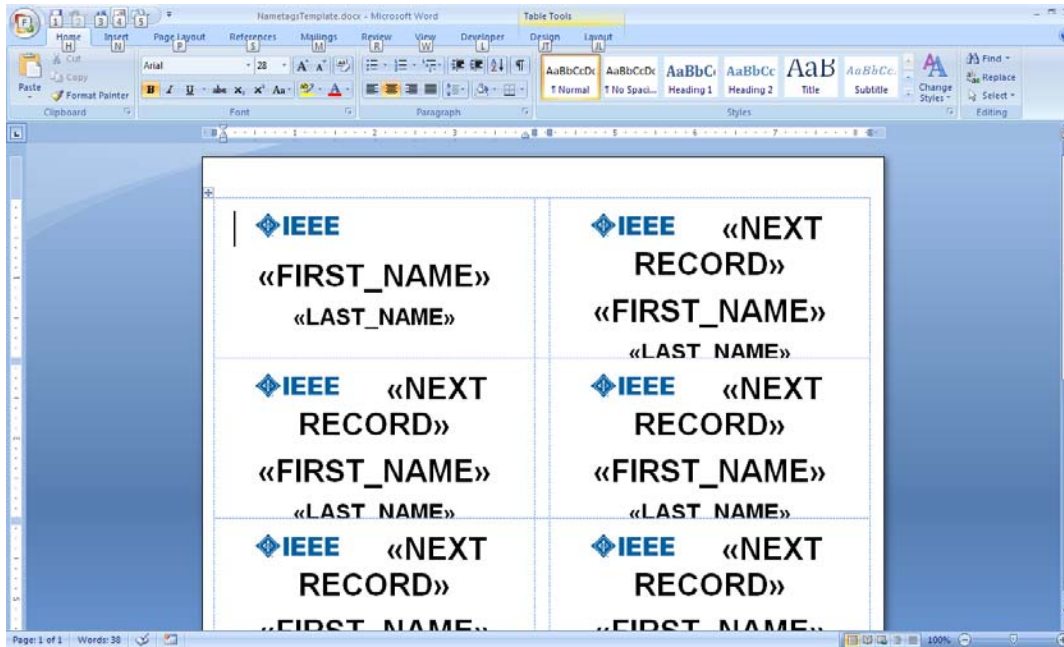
NametagsTemplate.docx - Microsoft Word

Table Tools

Home H Insert N Page Layout P References S Mailings M Review R View W Developer L Design JT Layout JL

Cut
Copy
Paste
Format Painter
Clipboard

Arial
28
Font

Paragraph

AaBbCcDc ¶ Normal
AaBbCcDc ¶ No Spaci...
AaBbC Heading 1
AaBbCc Heading 2
AaB Title
AaBbCc. Subtitle
Change Styles
Styles

Find
Replace
Select
Editing

IEEE
«FIRST_NAME»
«LAST_NAME»

IEEE «NEXT RECORD»
«FIRST_NAME»
«LAST_NAME»

IEEE «NEXT RECORD»
«FIRST_NAME»
«LAST_NAME»

IEEE «NEXT RECORD»
«FIRST_NAME»
«LAST_NAME»

IEEE «NEXT RECORD»
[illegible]

IEEE «NEXT RECORD»
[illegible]

Page: 1 of 1 Words: 38

100%